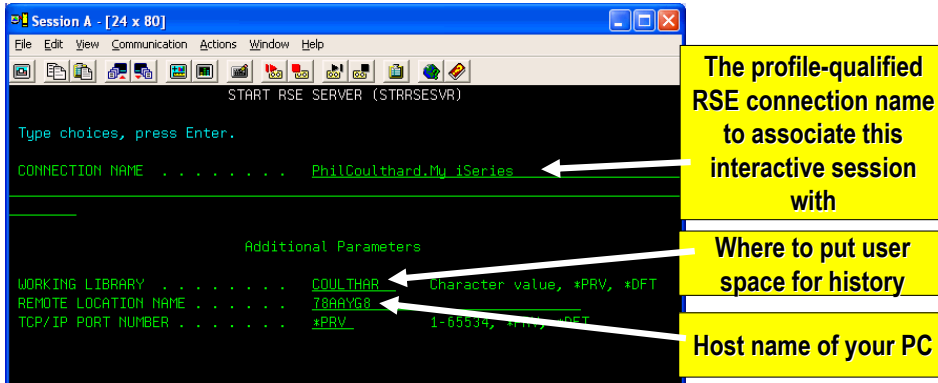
Session A - [24 x 80]

File Edit View Communication Actions Window Help

START RSE SERVER (STRRSESVR)

Type choices, press Enter.

CONNECTION NAME . . . . . . . . PhilCoulthard.My iSeries

Additional Parameters

WORKING LIBRARY . . . . . . . . COULTHAR Character value, *PRV, *DFT
REMOTE LOCATION NAME . . . . . . 78AAYG8
TCP/IP PORT NUMBER . . . . . . . *PRV 1-65534, *PRV, *DFT

The profile-qualified RSE connection name to associate this interactive session with

Where to put user space for history

Host name of your PC